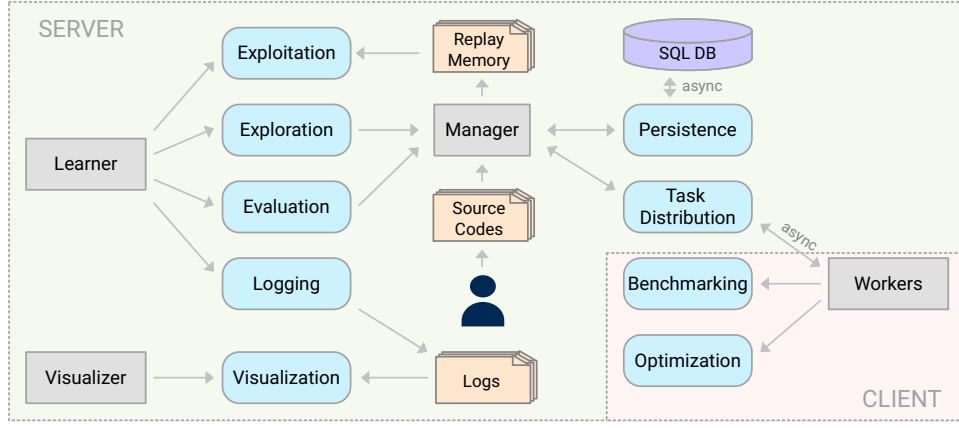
SERVER

Exploitation

Replay Memory

SQL DB

async

Exploration

Manager

Persistence

Learner

Evaluation

Task Distribution

Source Codes

async

Logging

Benchmarking

Workers

Optimization

Visualizer

Visualization

Logs

CLIENT